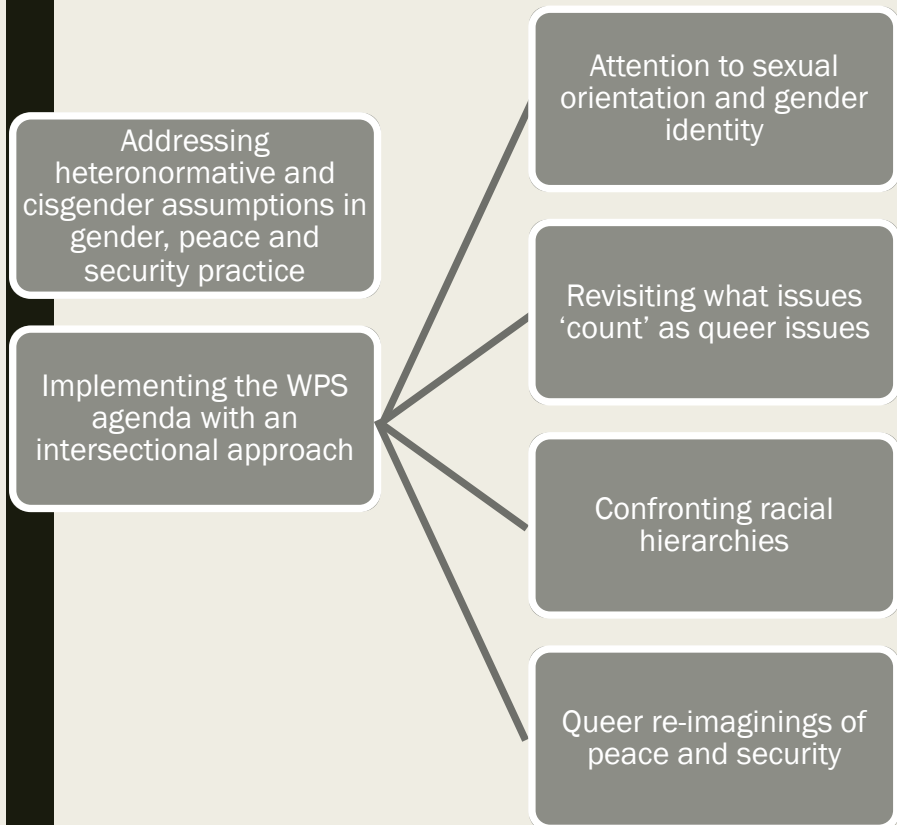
Addressing heteronormative and cisgender assumptions in gender, peace and security practice

Implementing the WPS agenda with an intersectional approach

Attention to sexual orientation and gender identity

Revisiting what issues ‘count’ as queer issues

Confronting racial hierarchies

Queer re-imaginings of peace and security